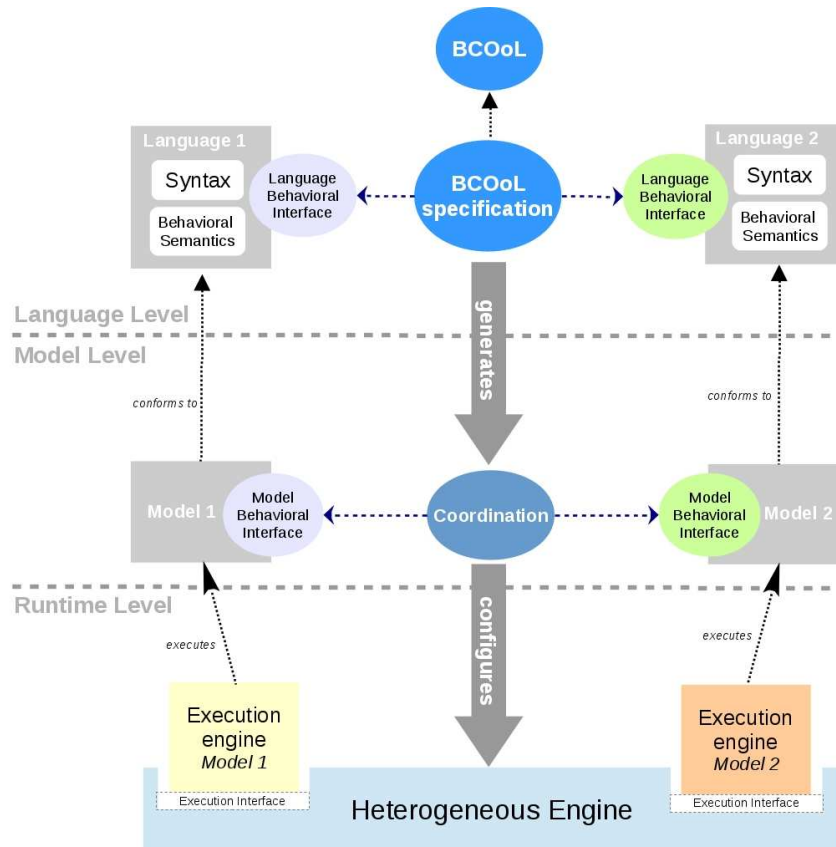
BCOoL

Language 1
Syntax
Behavioral Semantics
Language Behavioral Interface

BCOoL specification

Language Behavioral Interface
Language 2
Syntax
Behavioral Semantics

Language Level
Model Level

generates

conforms to
conforms to

Model 1
Model Behavioral Interface
Coordination
Model Behavioral Interface
Model 2

Runtime Level

configures

executes
executes

Execution engine
Model 1
Execution Interface

Execution engine
Model 2
Execution Interface

Heterogeneous Engine